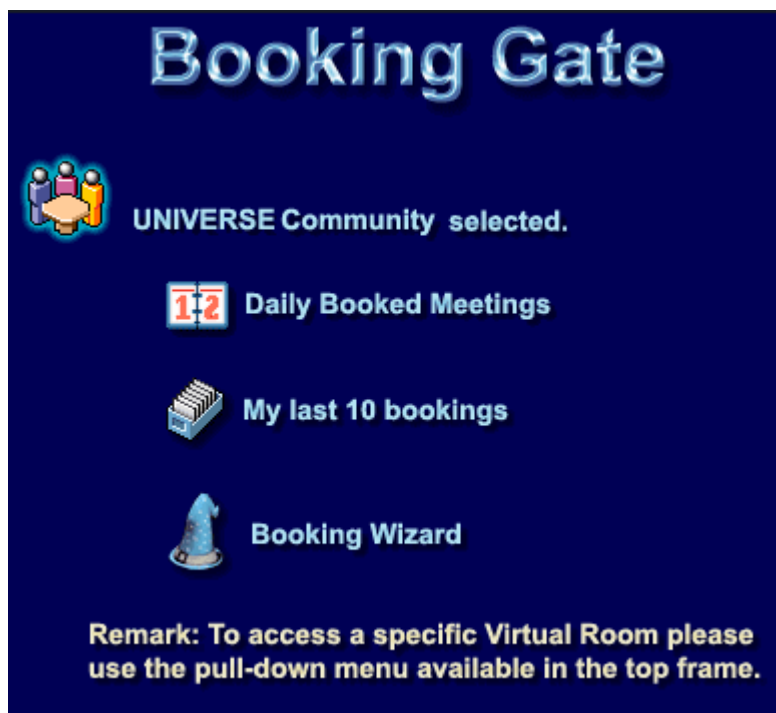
Booking Gate

UNIVERSE Community selected.

12 Daily Booked Meetings

My last 10 bookings

Booking Wizard

Remark: To access a specific Virtual Room please use the pull-down menu available in the top frame.